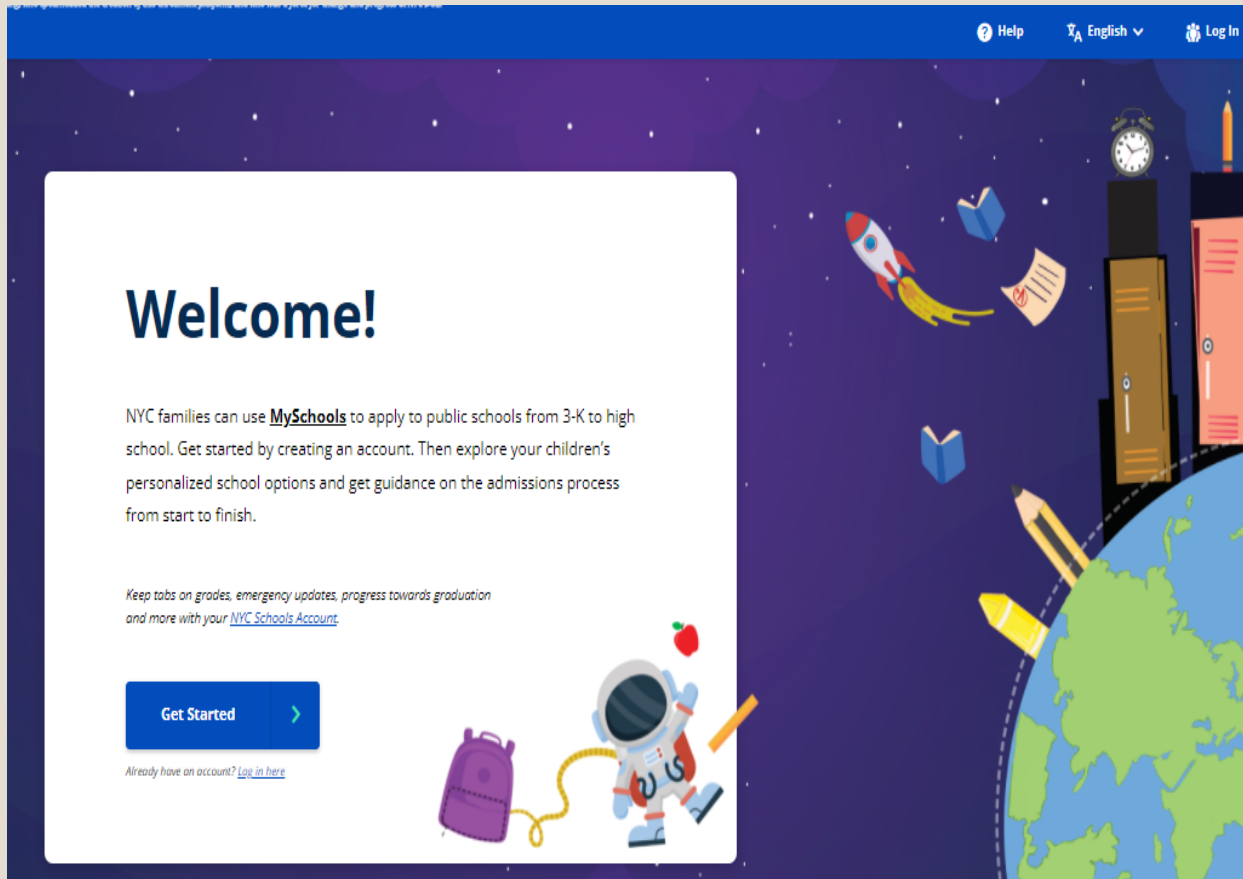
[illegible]

Help English Log In

Welcome!

NYC families can use MySchools to apply to public schools from 3-K to high school. Get started by creating an account. Then explore your children's personalized school options and get guidance on the admissions process from start to finish.

Keep tabs on grades, emergency updates, progress towards graduation and more with your NYC Schools Account.

Get Started

Already have an account? Log in here